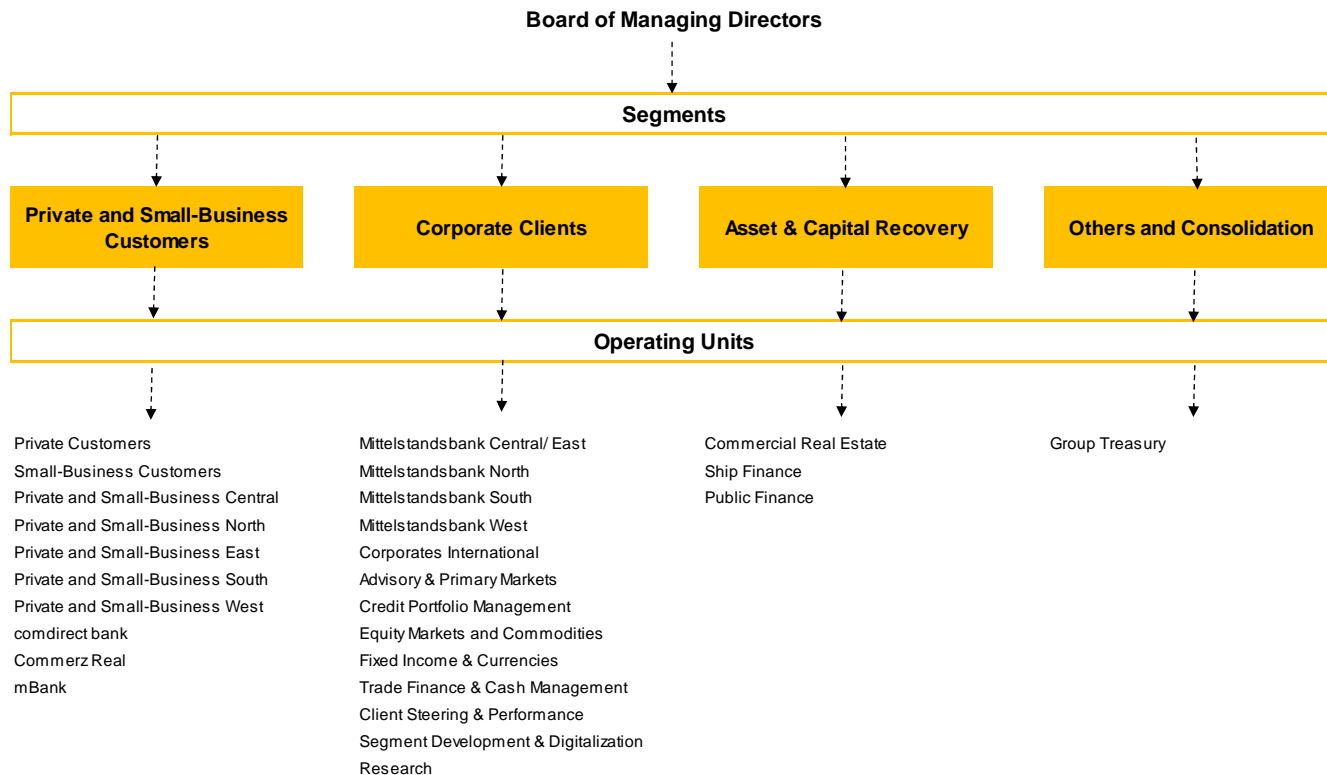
Board of Managing Directors

Segments

Private and Small-Business Customers

Corporate Clients

Asset & Capital Recovery

Others and Consolidation

Operating Units

Private Customers
Small-Business Customers
Private and Small-Business Central
Private and Small-Business North
Private and Small-Business East
Private and Small-Business South
Private and Small-Business West
comdirect bank
Commerz Real
mBank

Mittelstandsbank Central/ East
Mittelstandsbank North
Mittelstandsbank South
Mittelstandsbank West
Corporates International
Advisory & Primary Markets
Credit Portfolio Management
Equity Markets and Commodities
Fixed Income & Currencies
Trade Finance & Cash Management
Client Steering & Performance
Segment Development & Digitalization
Research

Commercial Real Estate
Ship Finance
Public Finance

Group Treasury